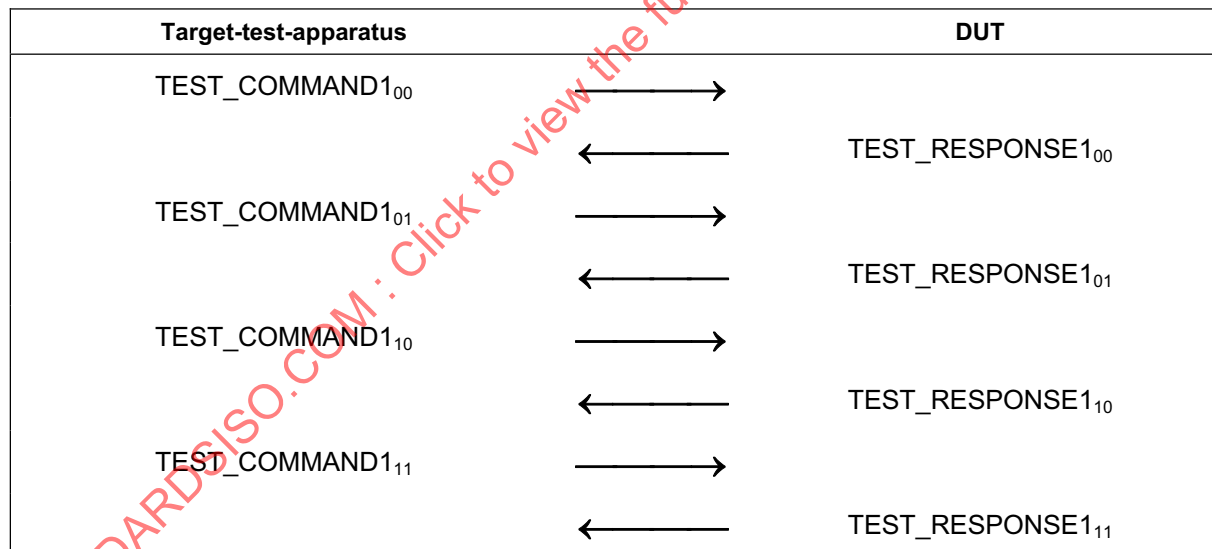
| Target-test-apparatus | | DUT |
|---|---|---|
| TEST_COMMAND1$_{00}$ | → | |
| | ← | TEST_RESPONSE1$_{00}$ |
| TEST_COMMAND1$_{01}$ | → | |
| | ← | TEST_RESPONSE1$_{01}$ |
| TEST_COMMAND1$_{10}$ | → | |
| | ← | TEST_RESPONSE1$_{10}$ |
| TEST_COMMAND1$_{11}$ | → | |
| | ← | TEST_RESPONSE1$_{11}$ |

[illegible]ARDSISO.COM : Click to view the fu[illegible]